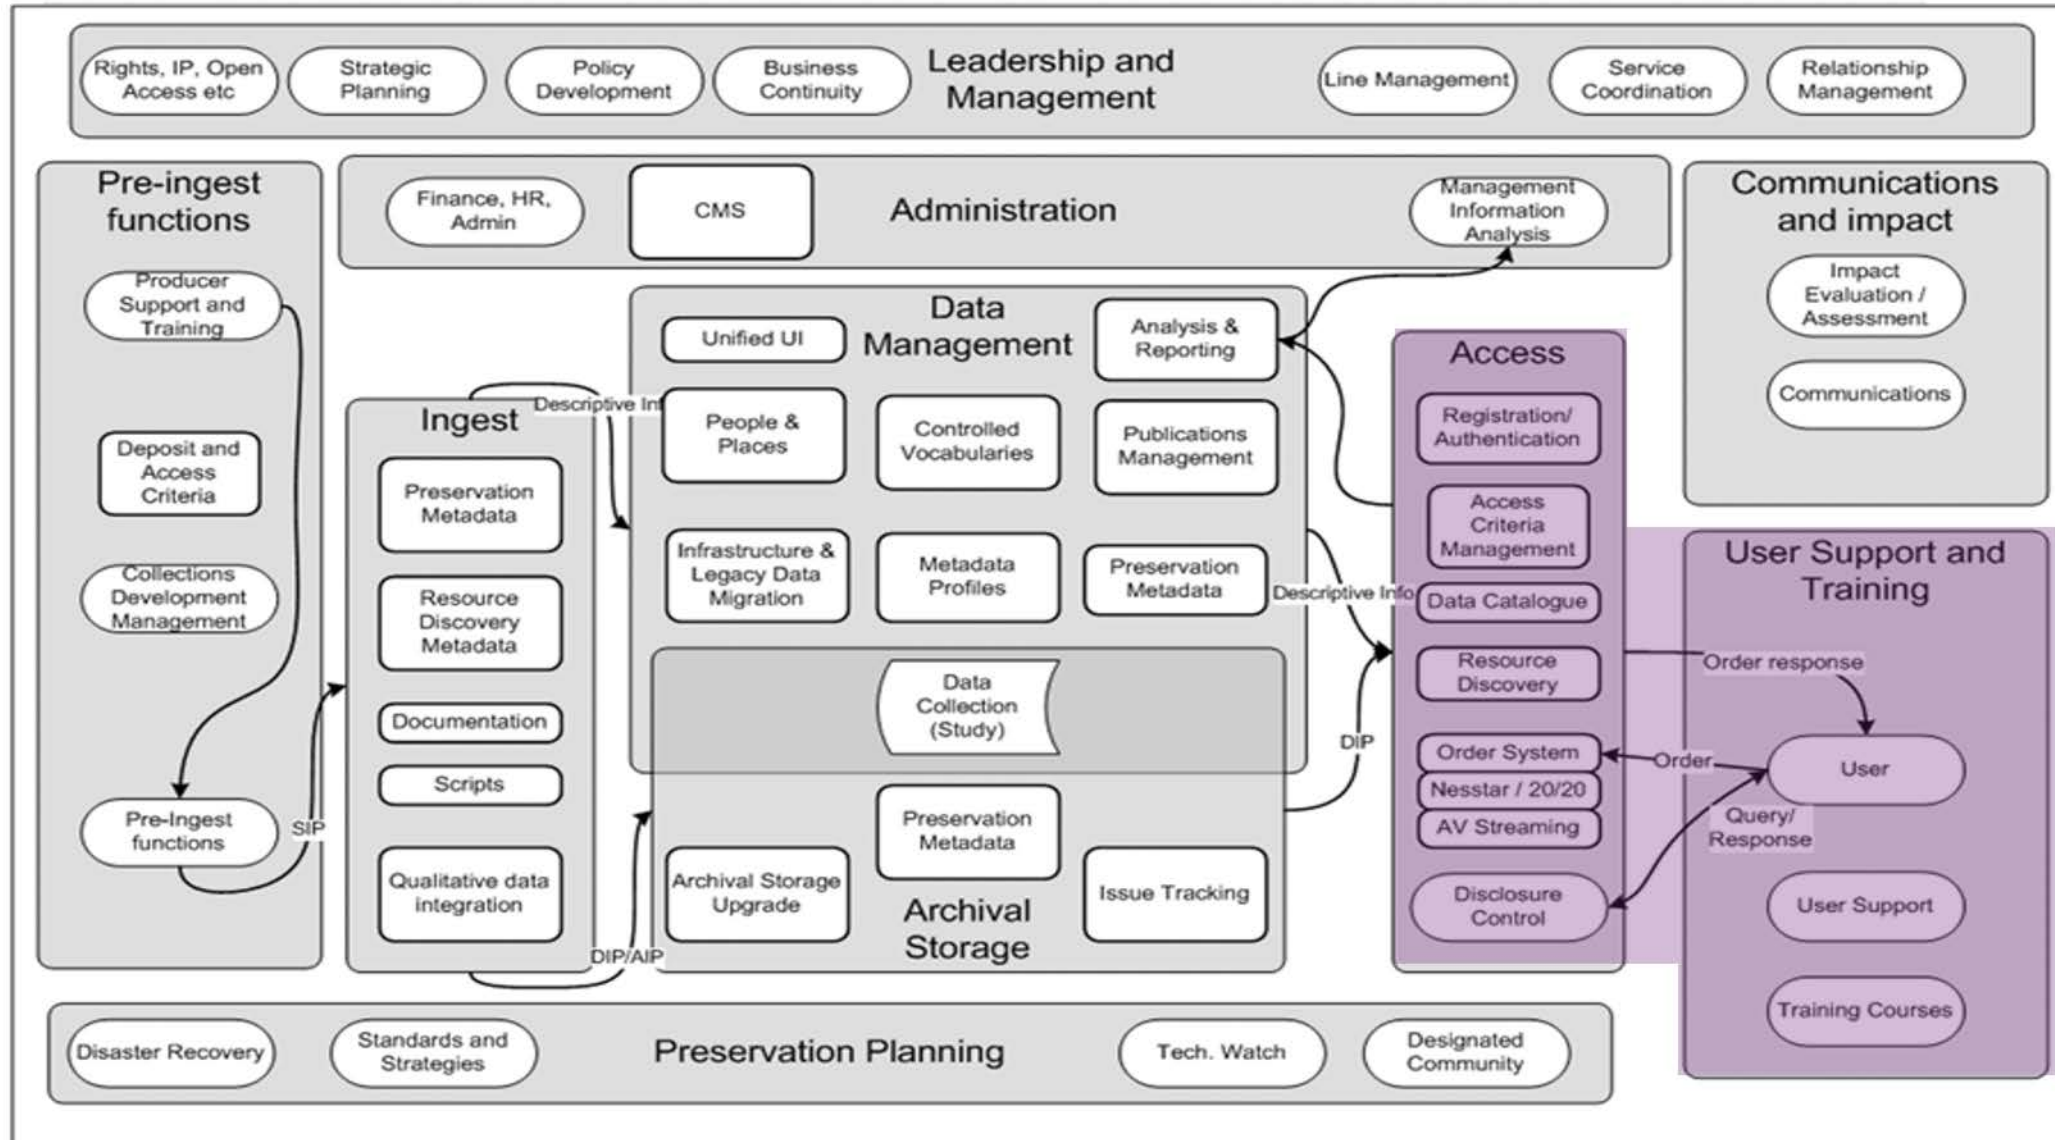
Rights, IP, Open Access etc
Strategic Planning
Policy Development
Business Continuity
Leadership and Management
Line Management
Service Coordination
Relationship Management

Pre-ingest functions
Producer Support and Training
Deposit and Access Criteria
Collections Development Management
Pre-Ingest functions
SIP

Finance, HR, Admin
CMS
Administration
Management Information Analysis

Communications and impact
Impact Evaluation / Assessment
Communications

Ingest
Descriptive Inf
Preservation Metadata
Resource Discovery Metadata
Documentation
Scripts
Qualitative data integration
DIP/AIP

Data Management
Unified UI
Analysis & Reporting
People & Places
Controlled Vocabularies
Publications Management
Infrastructure & Legacy Data Migration
Metadata Profiles
Preservation Metadata
Data Collection (Study)
Preservation Metadata
Archival Storage Upgrade
Issue Tracking
Archival Storage

Descriptive Info
DIP

Access
Registration/ Authentication
Access Criteria Management
Data Catalogue
Resource Discovery
Order System
Nesstar / 20/20
AV Streaming
Disclosure Control

User Support and Training
Order response
Order
User
Query/ Response
User Support
Training Courses

Disaster Recovery
Standards and Strategies
Preservation Planning
Tech. Watch
Designated Community